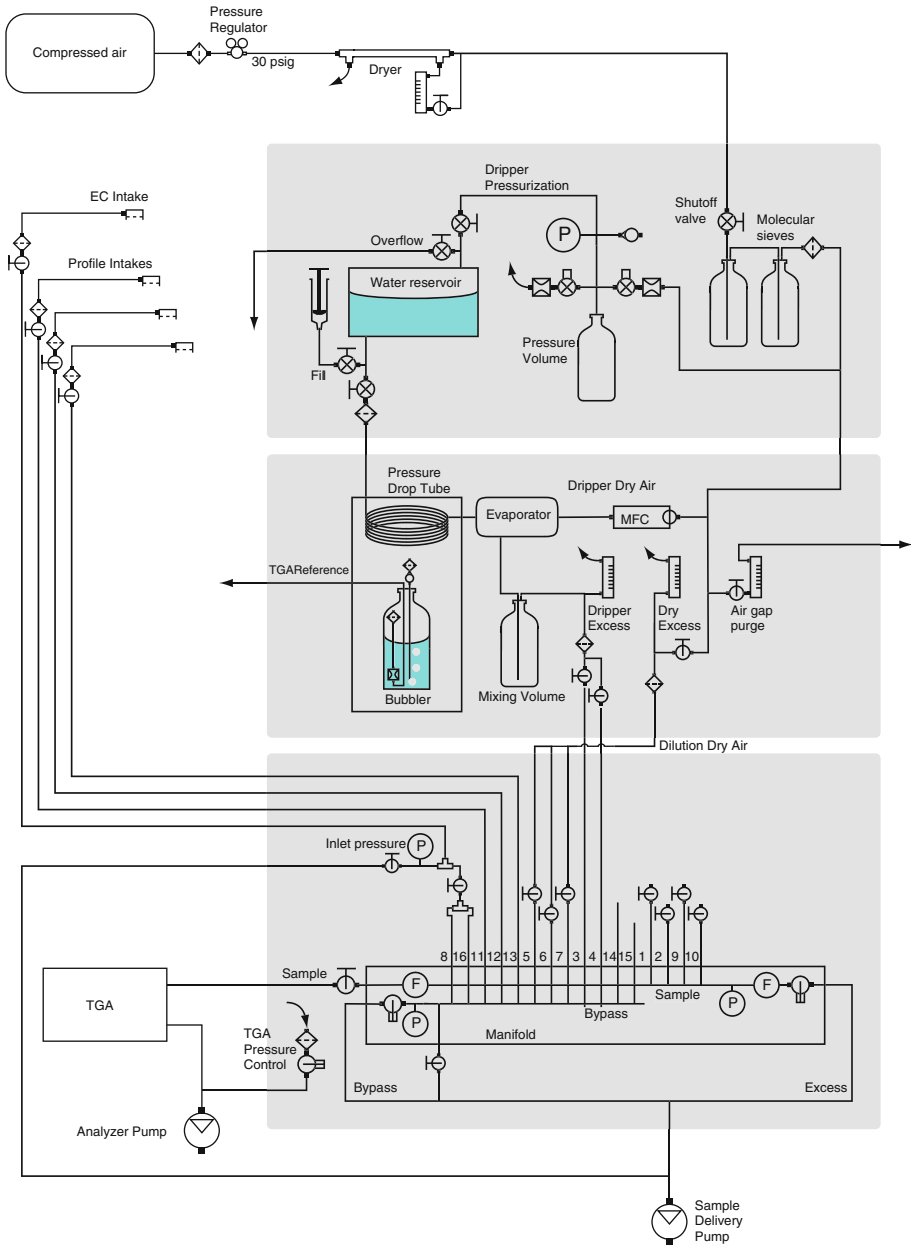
Compressed air

Pressure Regulator

30 psig

Dryer

EC Intake

Profile Intakes

Dripper Pressurization

Overflow

P

Shutoff valve

Molecular sieves

Water reservoir

Fil

Pressure Volume

Pressure Drop Tube

Dripper Dry Air

Evaporator

MFC

TGAReference

Dripper Excess

Dry Excess

Air gap purge

Bubbler

Mixing Volume

Dilution Dry Air

Inlet pressure

P

8 16 11 12 13 5 6 7 3 4 14 15 1 2 9 10

Sample

F

Sample

P

F

TGA

P

Bypass

Manifold

TGA Pressure Control

Bypass

Excess

Analyzer Pump

Sample Delivery Pump